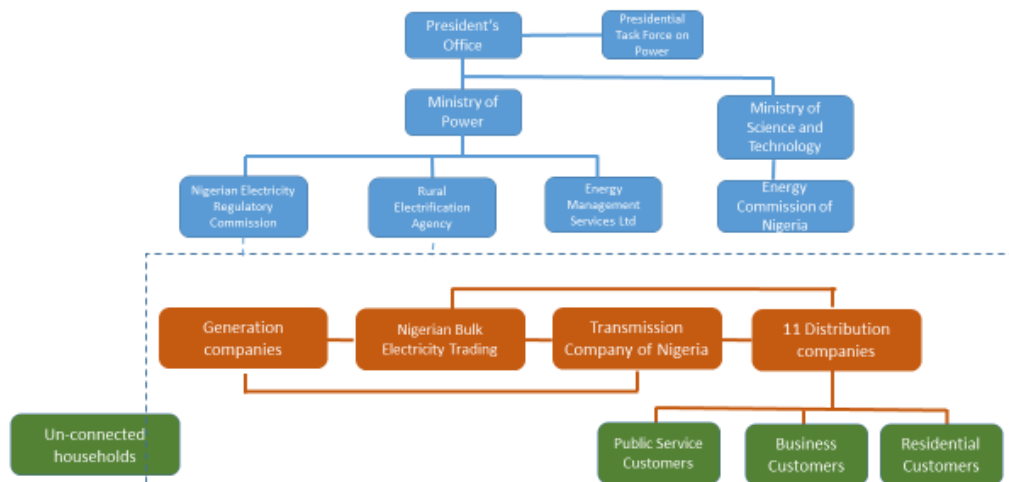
President's Office

Presidential Task Force on Power

Ministry of Power

Ministry of Science and Technology

Nigerian Electricity Regulatory Commission

Rural Electrification Agency

Energy Management Services Ltd

Energy Commission of Nigeria

Generation companies

Nigerian Bulk Electricity Trading

Transmission Company of Nigeria

11 Distribution companies

Un-connected households

Public Service Customers

Business Customers

Residential Customers